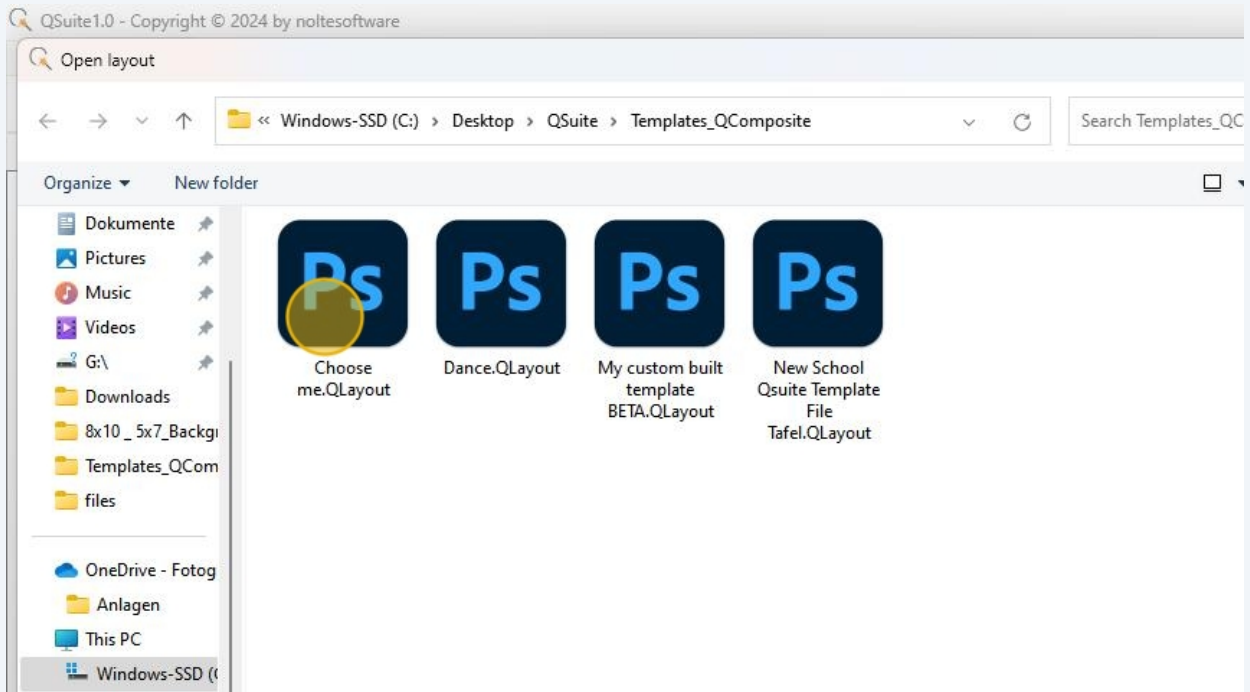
QSuite1.0 - Copyright © 2024 by noltesoftware

Open layout

« Windows-SSD (C:) › Desktop › QSuite › Templates_QComposite

Search Templates_QC

Organize ▾ New folder

Dokumente
Pictures
Music
Videos
G:\
Downloads
8x10 _ 5x7_Backgı
Templates_QCom
files

OneDrive - Fotog
Anlagen
This PC
Windows-SSD (

Ps
Choose me.QLayout

Ps
Dance.QLayout

Ps
My custom built template BETA.QLayout

Ps
New School Qsuite Template File Tafel.QLayout